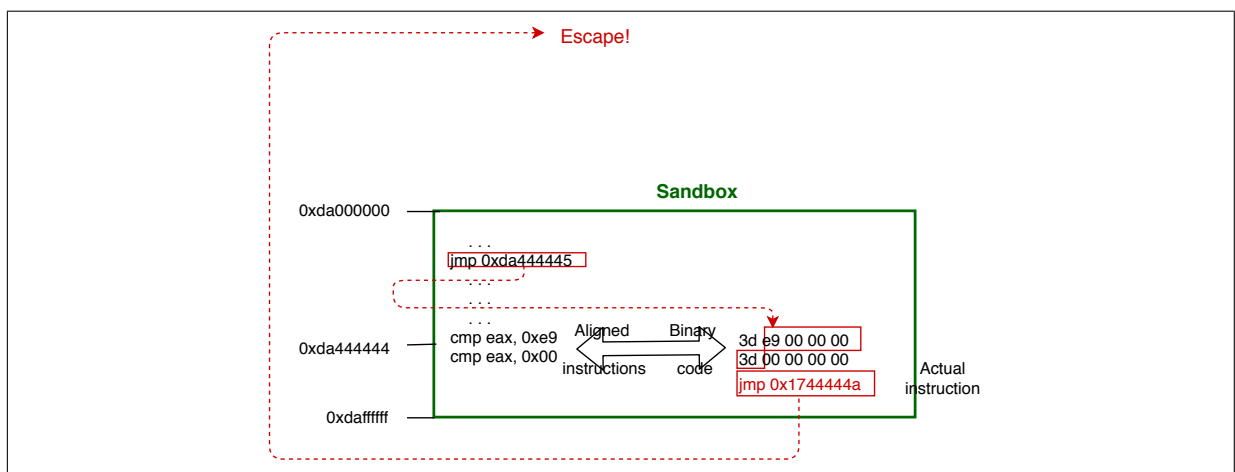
Escape!

Sandbox

0xda000000

. . .
jmp 0xda444445
. . .
. . .
. . .

0xda444444

cmp eax, 0xe9
cmp eax, 0x00

Aligned instructions

Binary code

3d e9 00 00 00
3d 00 00 00 00
jmp 0x1744444a

Actual instruction

0xdaffffff